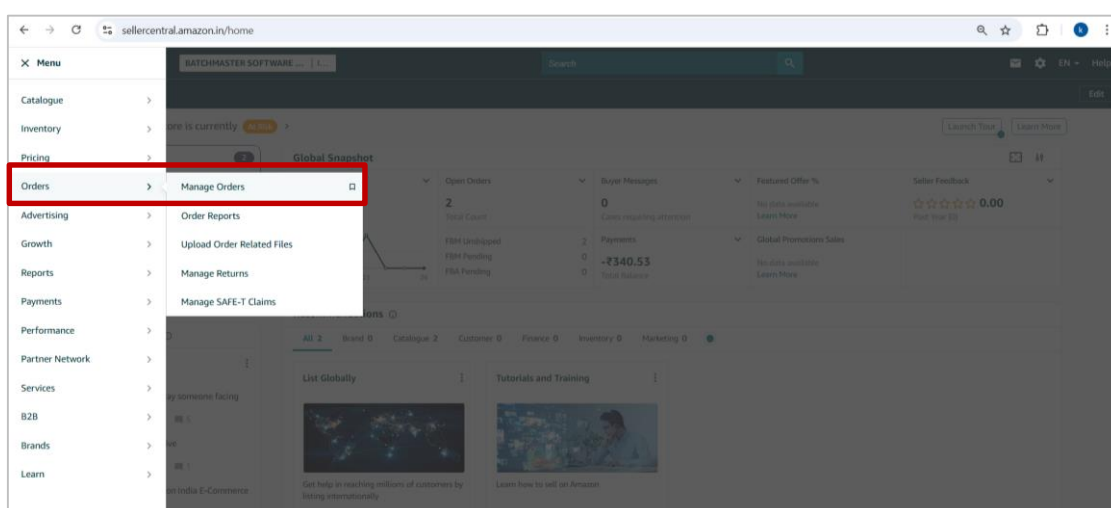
sellercentral.amazon.in/home

× Menu

BATCHMASTER SOFTWARE ... | I...

Search

EN Help

Edit

Catalogue
Inventory
Pricing
Orders
Advertising
Growth
Reports
Payments
Performance
Partner Network
Services
B2B
Brands
Learn

Manage Orders
Order Reports
Upload Order Related Files
Manage Returns
Manage SAFE-T Claims

ore is currently Active

Launch Tour Learn More

Global Snapshot

Open Orders
2
Total Count
FBM Unshipped 2
FBM Pending 0
FBA Pending 0

Buyer Messages
0
Cases requiring attention

Payments
-₹340.53
Total Balance

Featured Offer %
No data available
Learn More

Global Promotions Sales
No data available
Learn More

Seller Feedback
0.00
Past Year (0)

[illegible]ions

All 2 Brand 0 Catalogue 2 Customer 0 Finance 0 Inventory 0 Marketing 0

List Globally
Get help in reaching millions of customers by listing internationally

Tutorials and Training
Learn how to sell on Amazon

ay someone facing

on India E-Commerce